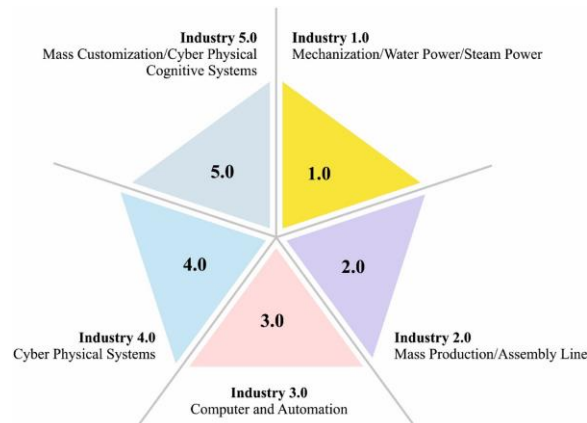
Industry 5.0
Mass Customization/Cyber Physical Cognitive Systems

Industry 1.0
Mechanization/Water Power/Steam Power

5.0

1.0

4.0

2.0

3.0

Industry 4.0
Cyber Physical Systems

Industry 2.0
Mass Production/Assembly Line

Industry 3.0
Computer and Automation